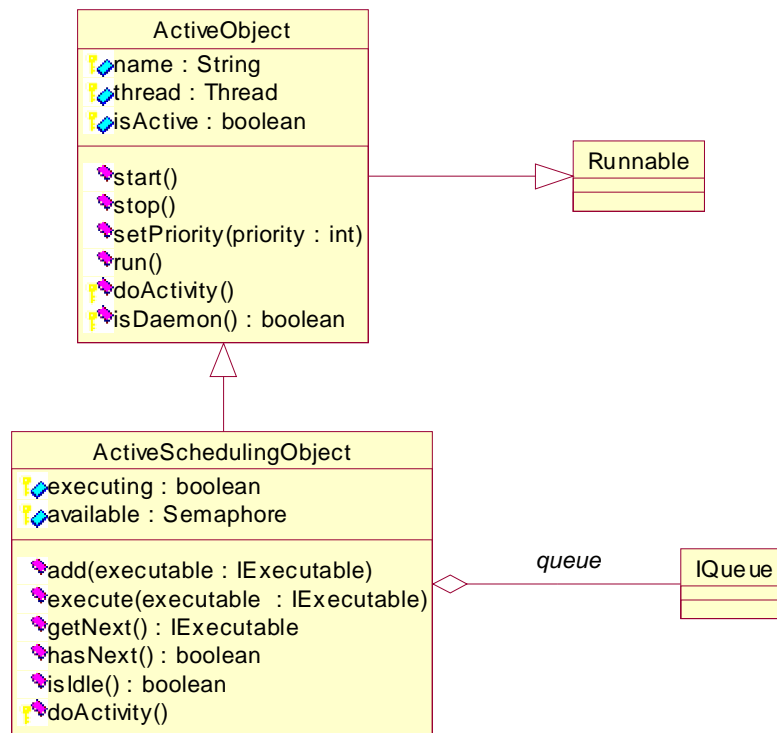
ActiveObject
name : String
thread : Thread
isActive : boolean
start()
stop()
setPriority(priority : int)
run()
doActivity()
isDaemon() : boolean

Runnable

ActiveSchedulingObject
executing : boolean
available : Semaphore
add(executable : IExecutable)
execute(executable : IExecutable)
getNext() : IExecutable
hasNext() : boolean
isIdle() : boolean
doActivity()

queue

IQueue